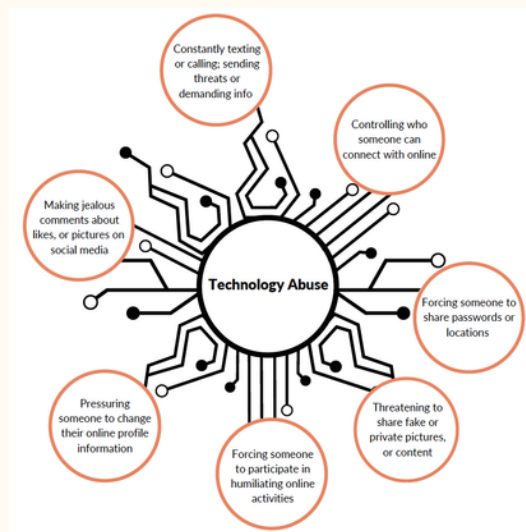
Technology Abuse

Constantly texting or calling; sending threats or demanding info

Controlling who someone can connect with online

Forcing someone to share passwords or locations

Threatening to share fake or private pictures, or content

Forcing someone to participate in humiliating online activities

Pressuring someone to change their online profile information

Making jealous comments about likes, or pictures on social media